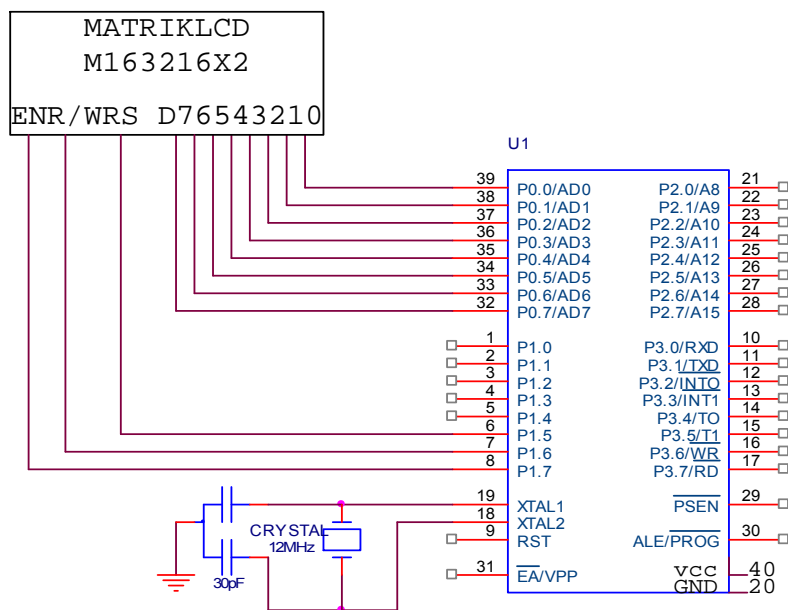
MATRIKLCD
M163216X2
ENR/WRS D76543210

U1

39 P0.0/AD0
38 P0.1/AD1
37 P0.2/AD2
36 P0.3/AD3
35 P0.4/AD4
34 P0.5/AD5
33 P0.6/AD6
32 P0.7/AD7

1 P1.0
2 P1.1
3 P1.2
4 P1.3
5 P1.4
6 P1.5
7 P1.6
8 P1.7

19 XTAL1
18 XTAL2
9 RST
31 $\overline{EA}$/VPP

21 P2.0/A8
22 P2.1/A9
23 P2.2/A10
24 P2.3/A11
25 P2.4/A12
26 P2.5/A13
27 P2.6/A14
28 P2.7/A15

10 P3.0/RXD
11 P3.1/$\overline{TXD}$
12 P3.2/$\overline{INTO}$
13 P3.3/INT1
14 P3.4/TO
15 P3.5/$\overline{T1}$
16 P3.6/$\overline{WR}$
17 P3.7/RD

29 $\overline{PSEN}$
30 ALE/$\overline{PROG}$
VCC 40
GND 20

CRYSTAL
12MHz
30pF